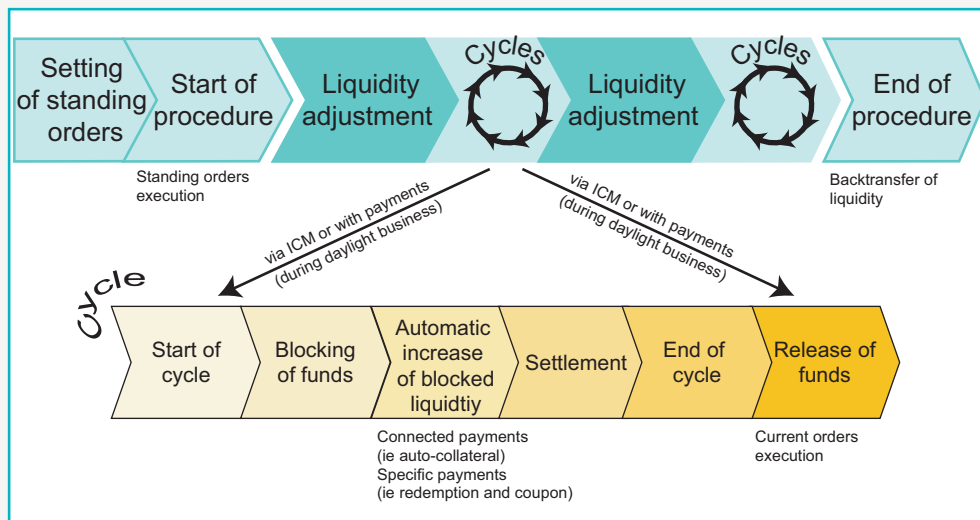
Setting of standing orders

Start of procedure

Liquidity adjustment

Cycles

Liquidity adjustment

Cycles

End of procedure

Standing orders execution

Backtransfer of liquidity

via ICM or with payments (during daylight business)

via ICM or with payments (during daylight business)

Cycle

Start of cycle

Blocking of funds

Automatic increase of blocked liquidtiy

Settlement

End of cycle

Release of funds

Connected payments (ie auto-collateral)
Specific payments (ie redemption and coupon)

Current orders execution